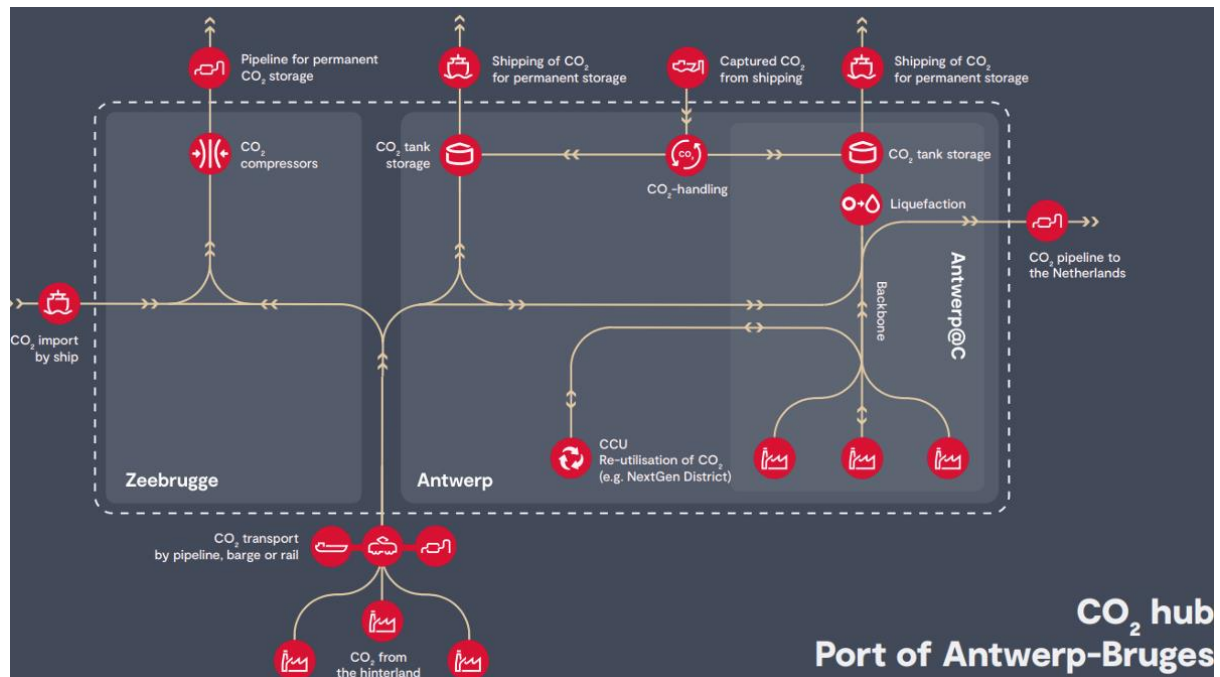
Pipeline for permanent $CO_2$ storage

Shipping of $CO_2$ for permanent storage

Captured $CO_2$ from shipping

Shipping of $CO_2$ for permanent storage

$CO_2$ compressors

$CO_2$ tank storage

$CO_2$

$CO_2$-handling

$CO_2$ tank storage

Liquefaction

$CO_2$ pipeline to the Netherlands

Antwerp@C

Backbone

$CO_2$ import by ship

CCU
Re-utilisation of $CO_2$
(e.g. NextGen District)

Zeebrugge

Antwerp

$CO_2$ transport by pipeline, barge or rail

$CO_2$ from the hinterland

$CO_2$ hub
Port of Antwerp-Bruges